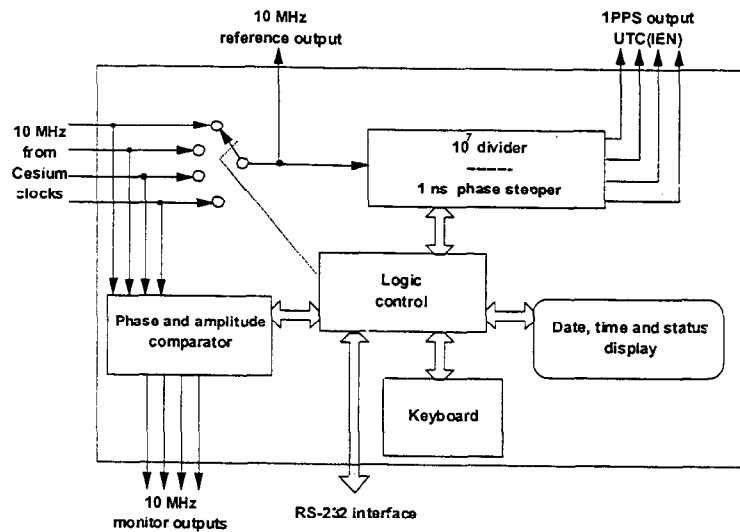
10 MHz
reference output

1PPS output
UTC(IEN)

10 MHz
from
Cesium
clocks

$10^7$ divider

1 ns phase stepper

Logic
control

Phase and amplitude
comparator

Date, time and status
display

Keyboard

10 MHz
monitor outputs

RS-232 interface